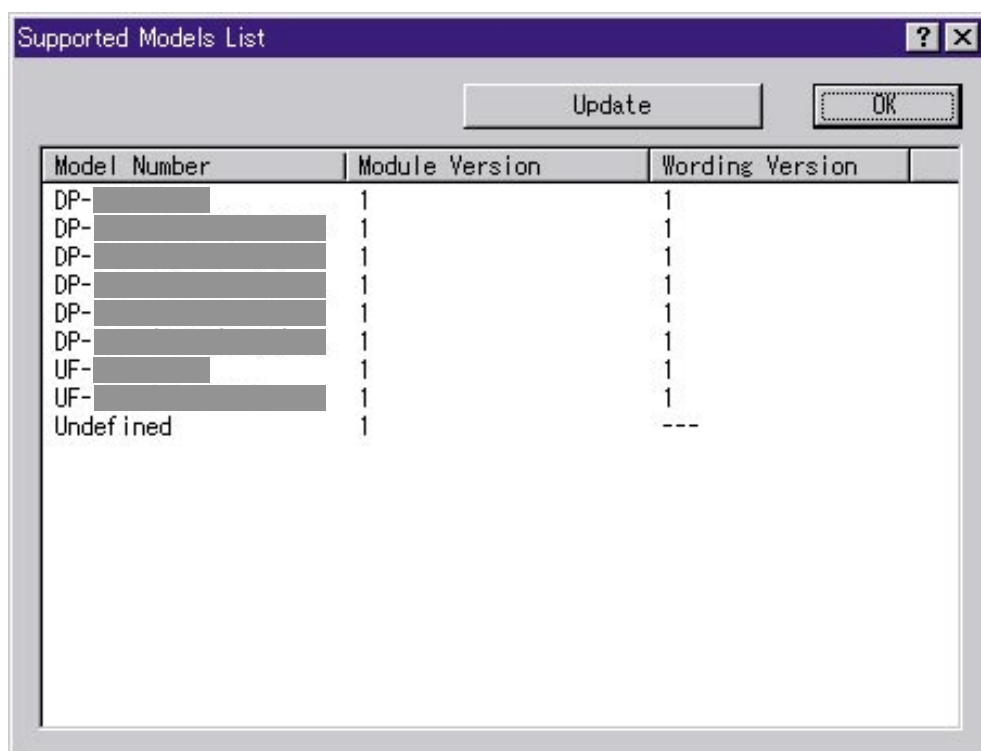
Supported Models List

?

Update

OK

| Model Number | Module Version | Wording Version |
|---|---|---|
| DP-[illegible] | 1 | 1 |
| DP-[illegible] | 1 | 1 |
| DP-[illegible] | 1 | 1 |
| DP-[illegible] | 1 | 1 |
| DP-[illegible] | 1 | 1 |
| DP-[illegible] | 1 | 1 |
| UF-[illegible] | 1 | 1 |
| UF-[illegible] | 1 | 1 |
| Undefined | 1 | --- |